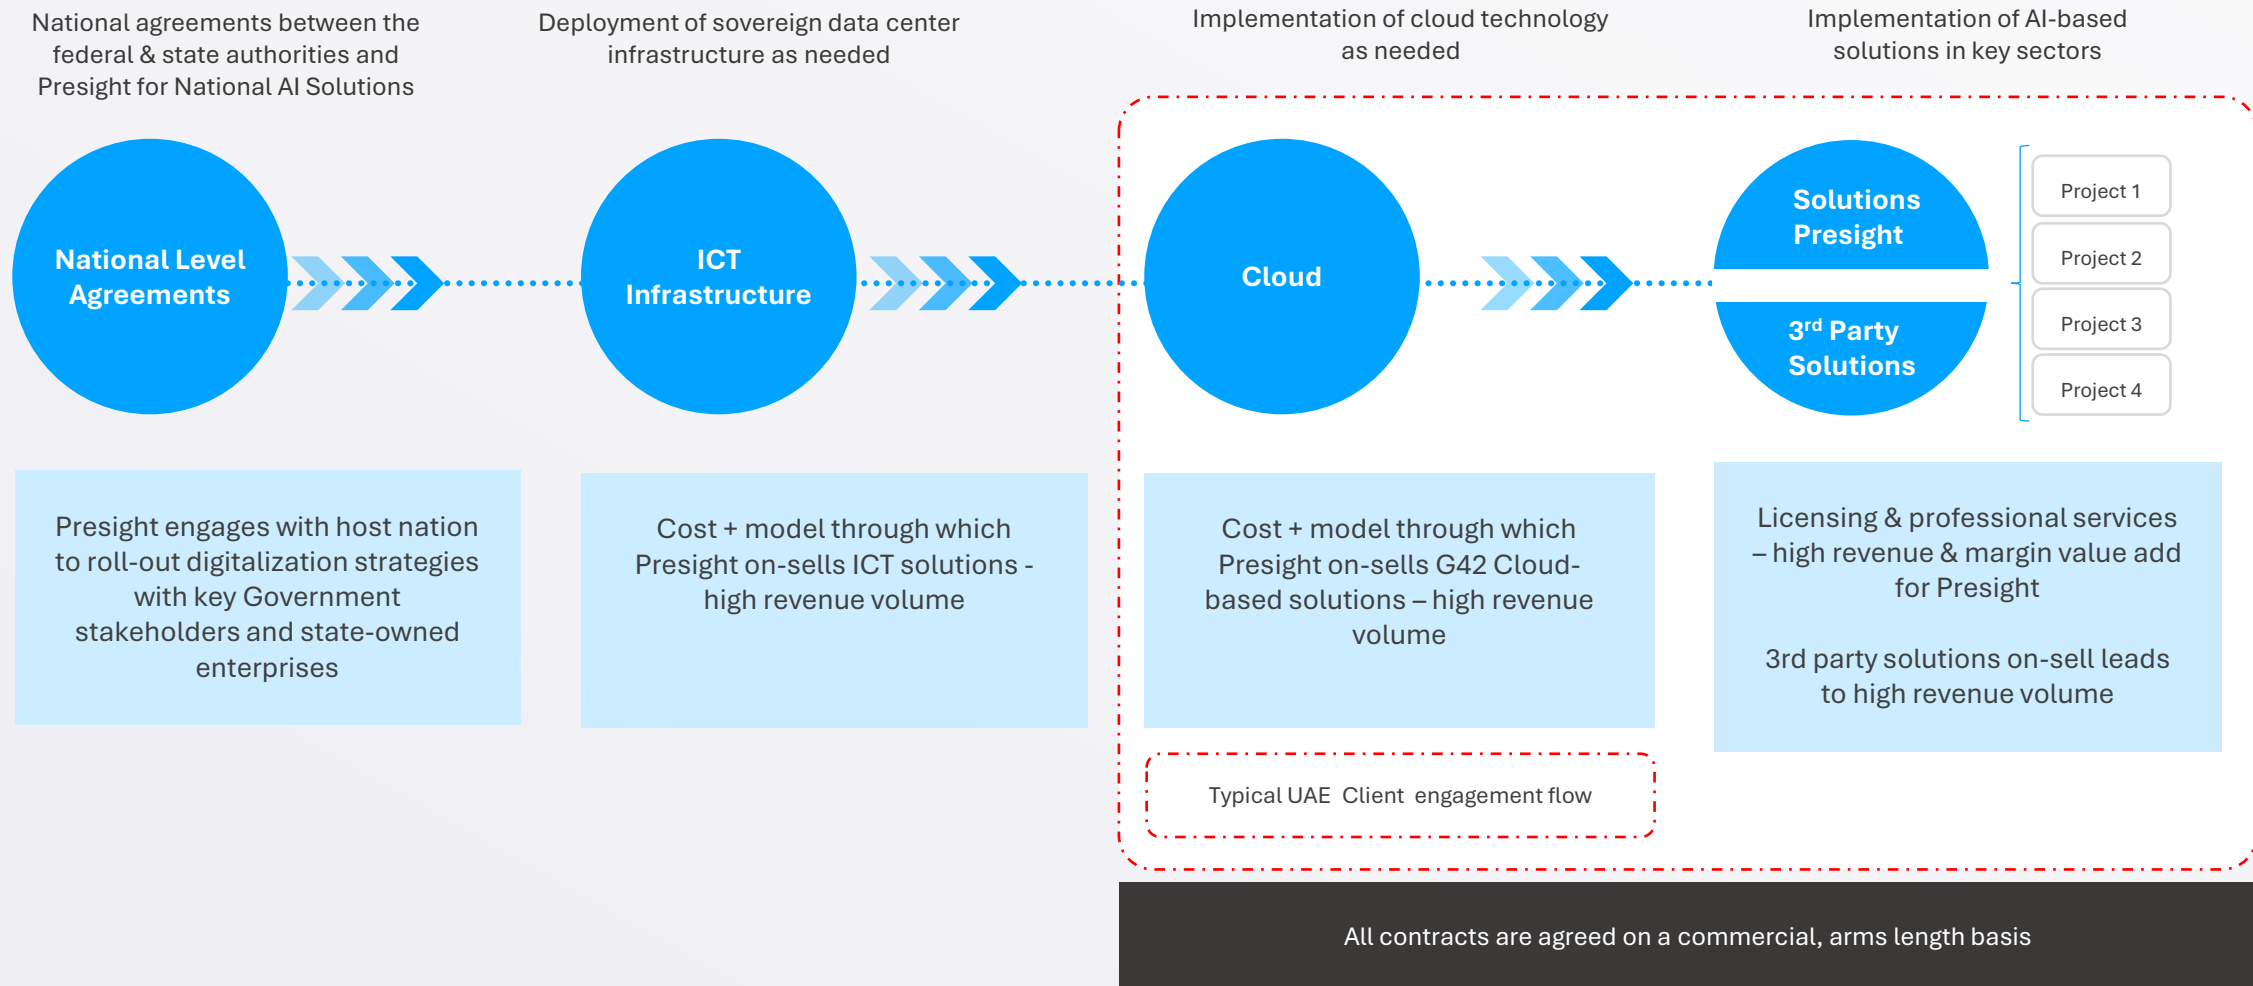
National agreements between the federal & state authorities and Presight for National AI Solutions

Deployment of sovereign data center infrastructure as needed

Implementation of cloud technology as needed

Implementation of AI-based solutions in key sectors

National Level Agreements

ICT Infrastructure

Cloud

Solutions Presight

3$^{rd}$ Party Solutions

Project 1

Project 2

Project 3

Project 4

Presight engages with host nation to roll-out digitalization strategies with key Government stakeholders and state-owned enterprises

Cost + model through which Presight on-sells ICT solutions - high revenue volume

Cost + model through which Presight on-sells G42 Cloud-based solutions – high revenue volume

Licensing & professional services – high revenue & margin value add for Presight

3rd party solutions on-sell leads to high revenue volume

Typical UAE Client engagement flow

All contracts are agreed on a commercial, arms length basis